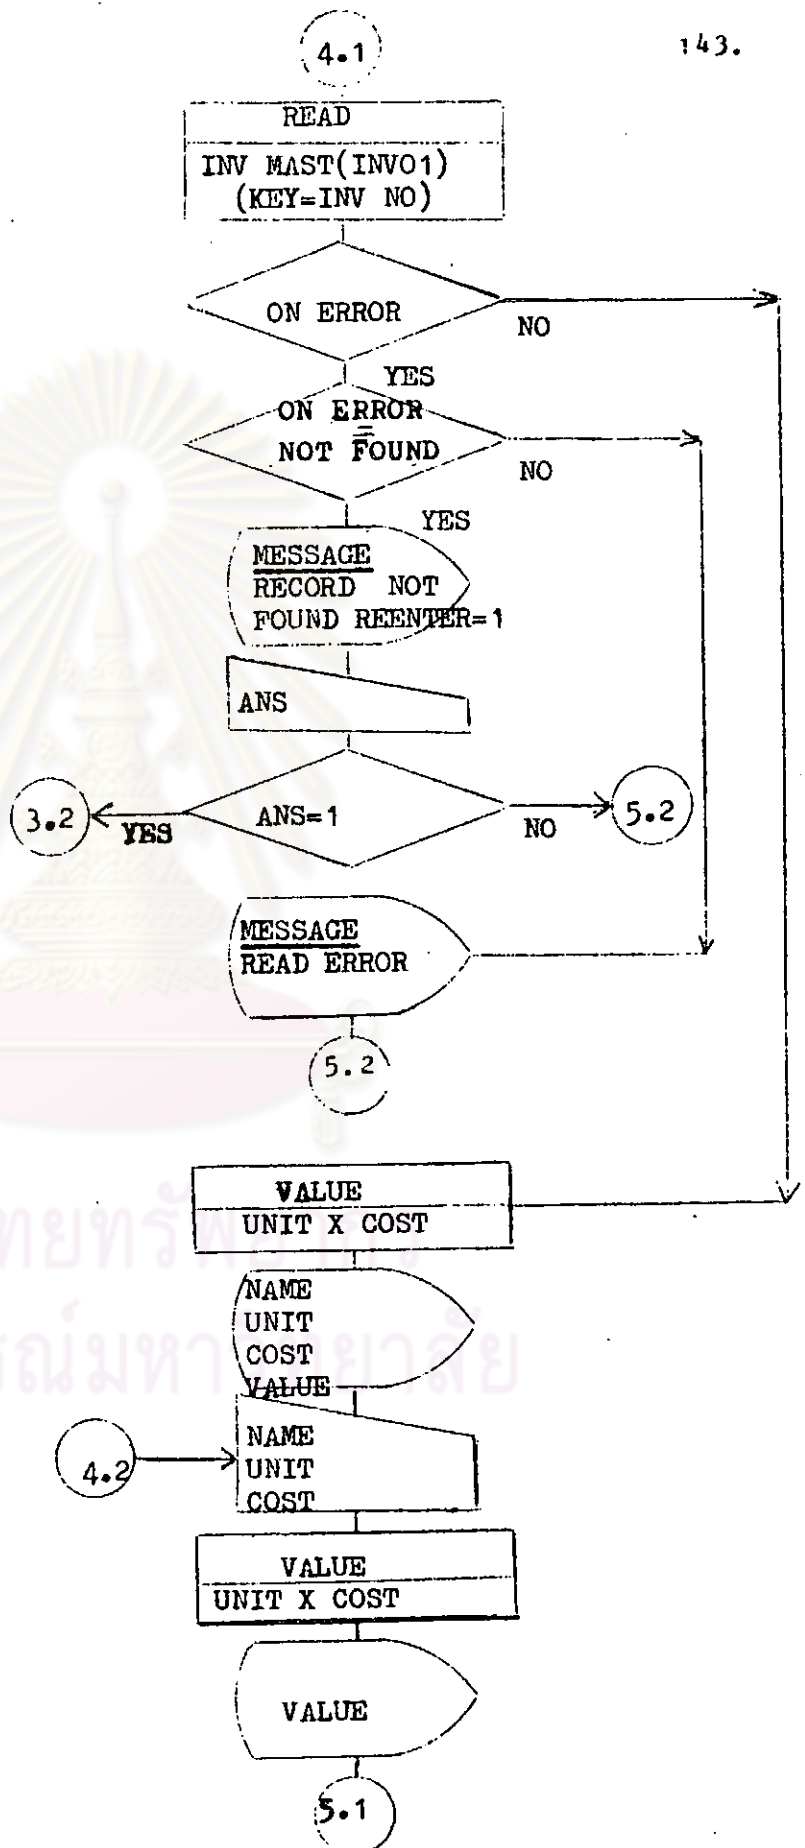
4.1

143.

READ

INV MAST(INV01)
(KEY=INV NO)

ON ERROR

NO

YES

ON ERROR
NOT FOUND

NO

YES

MESSAGE
RECORD NOT
FOUND REENTER=1

ANS

3.2

YES

ANS=1

NO

5.2

MESSAGE
READ ERROR

5.2

VALUE
UNIT X COST

NAME
UNIT
COST
VALUE

4.2

NAME
UNIT
COST

VALUE
UNIT X COST

VALUE

5.1